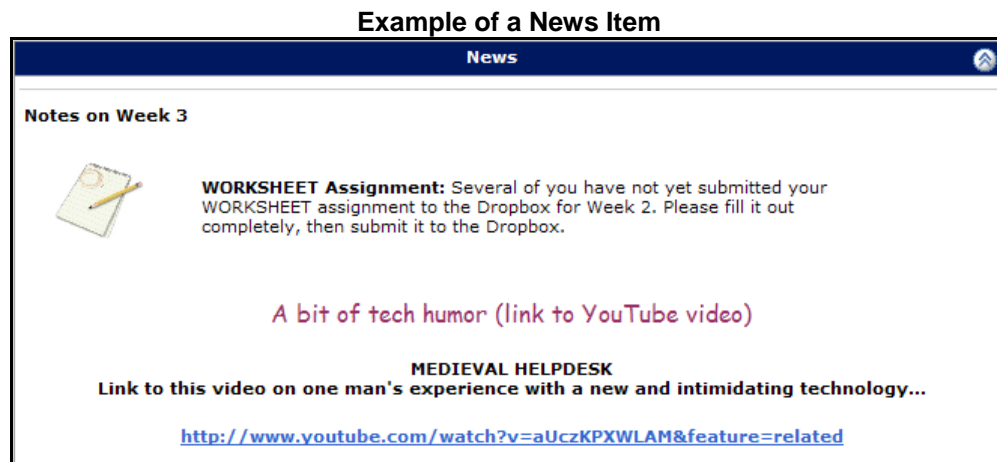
**Example of a News Item**

News

**Notes on Week 3**

**WORKSHEET Assignment:** Several of you have not yet submitted your WORKSHEET assignment to the Dropbox for Week 2. Please fill it out completely, then submit it to the Dropbox.

A bit of tech humor (link to YouTube video)

**MEDIEVAL HELPDESK**
**Link to this video on one man's experience with a new and intimidating technology...**

http://www.youtube.com/watch?v=aUczKPXWLAM&feature=related